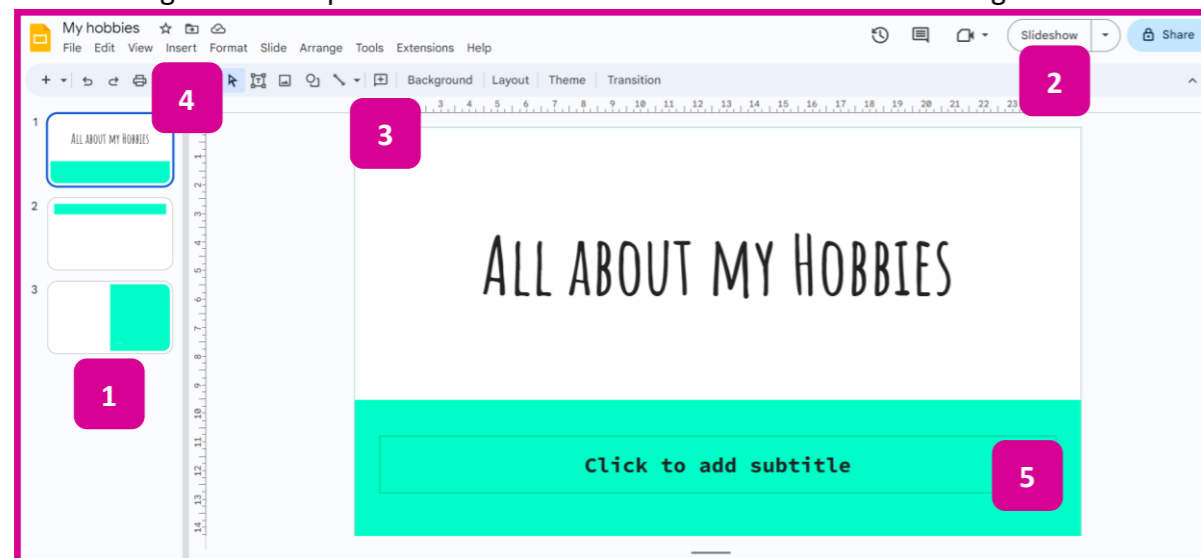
My hobbies
File Edit View Insert Format Slide Arrange Tools Extensions Help
Slideshow
Share
Background Layout Theme Transition
4
2
3
1
ALL ABOUT MY HOBBIES
2
3
1
ALL ABOUT MY HOBBIES
Click to add subtitle
5